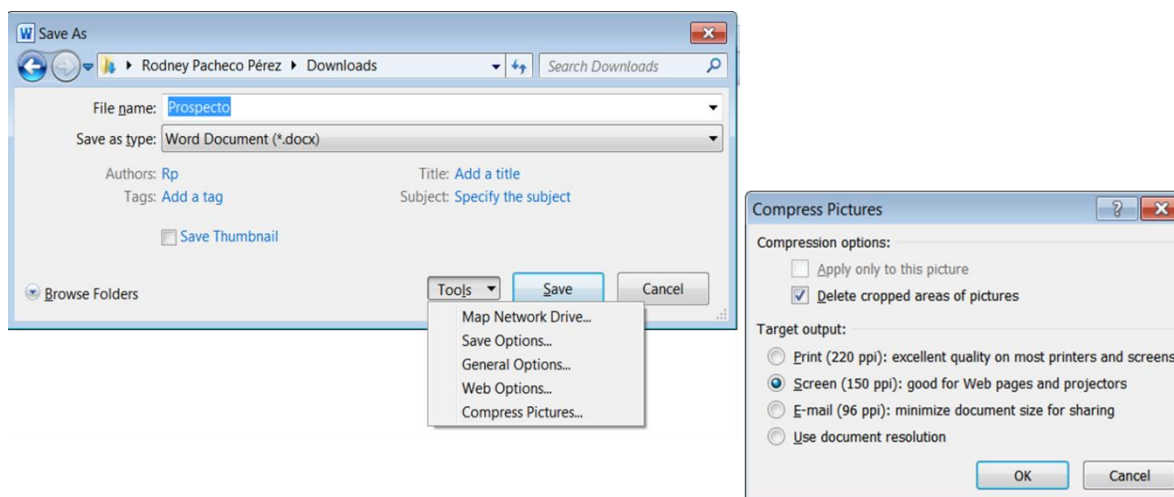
W Save As

Rodney Pacheco Pérez ▸ Downloads

Search Downloads

File name: Prospecto

Save as type: Word Document (*.docx)

Authors: Rp

Tags: Add a tag

Title: Add a title

Subject: Specify the subject

Save Thumbnail

Browse Folders

Tools

Save

Cancel

Map Network Drive...

Save Options...

General Options...

Web Options...

Compress Pictures...

Compress Pictures

Compression options:

Apply only to this picture

Delete cropped areas of pictures

Target output:

Print (220 ppi): excellent quality on most printers and screens

Screen (150 ppi): good for Web pages and projectors

E-mail (96 ppi): minimize document size for sharing

Use document resolution

OK

Cancel